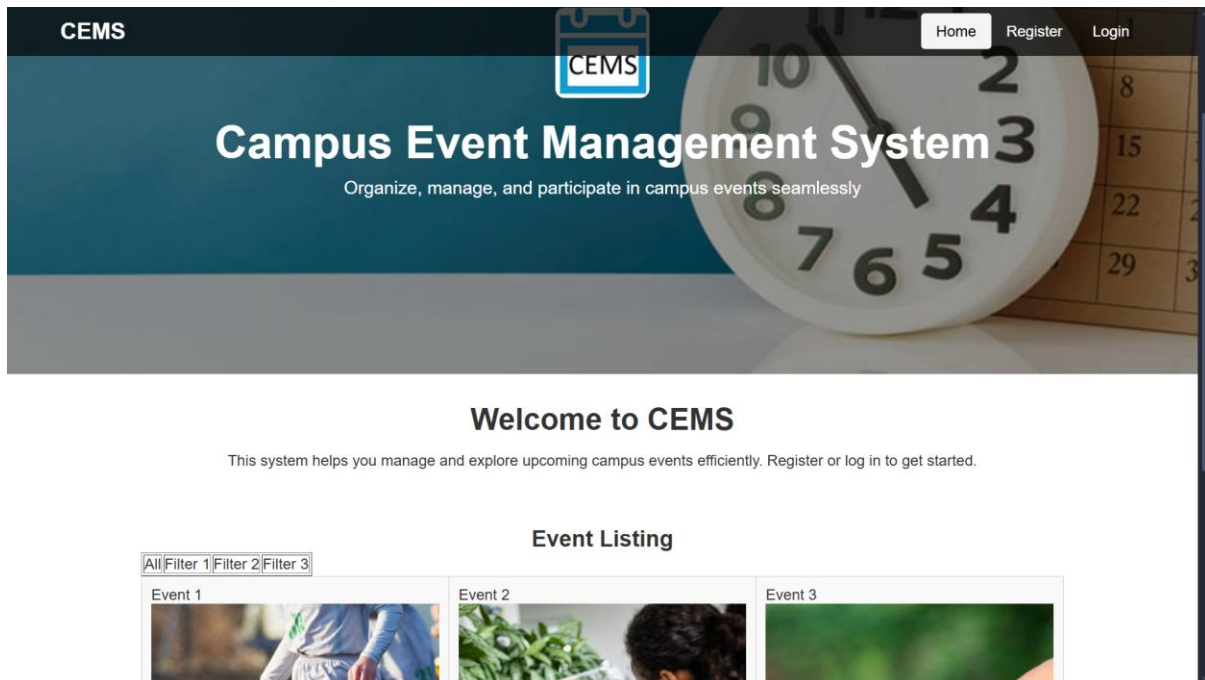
CEMS

Home Register Login

CEMS

Campus Event Management System

Organize, manage, and participate in campus events seamlessly

Welcome to CEMS

This system helps you manage and explore upcoming campus events efficiently. Register or log in to get started.

Event Listing

All Filter 1 Filter 2 Filter 3

Event 1

Event 2

Event 3